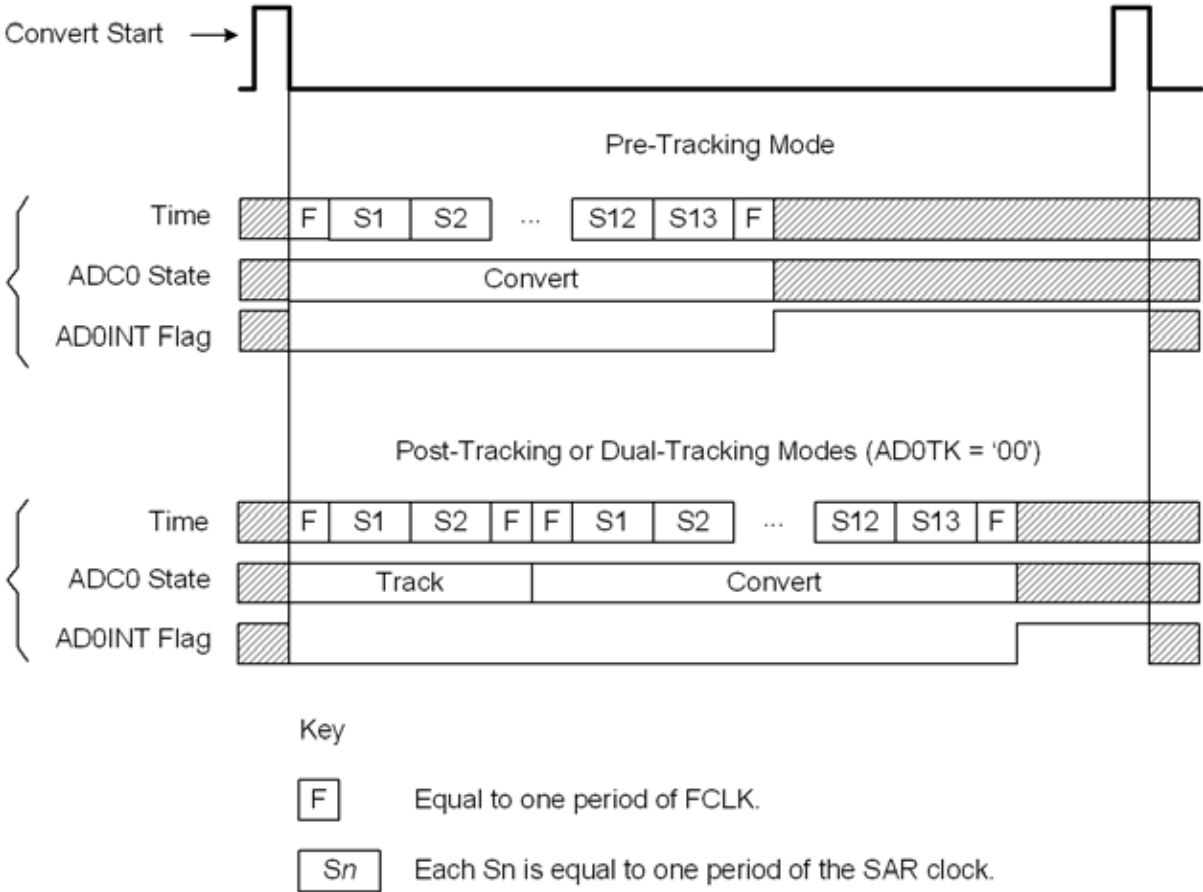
Convert Start

Pre-Tracking Mode

Time F S1 S2 ... S12 S13 F

ADC0 State Convert

AD0INT Flag

Post-Tracking or Dual-Tracking Modes (AD0TK = '00')

Time F S1 S2 F F S1 S2 ... S12 S13 F

ADC0 State Track Convert

AD0INT Flag

Key

F Equal to one period of FCLK.

Sn Each Sn is equal to one period of the SAR clock.